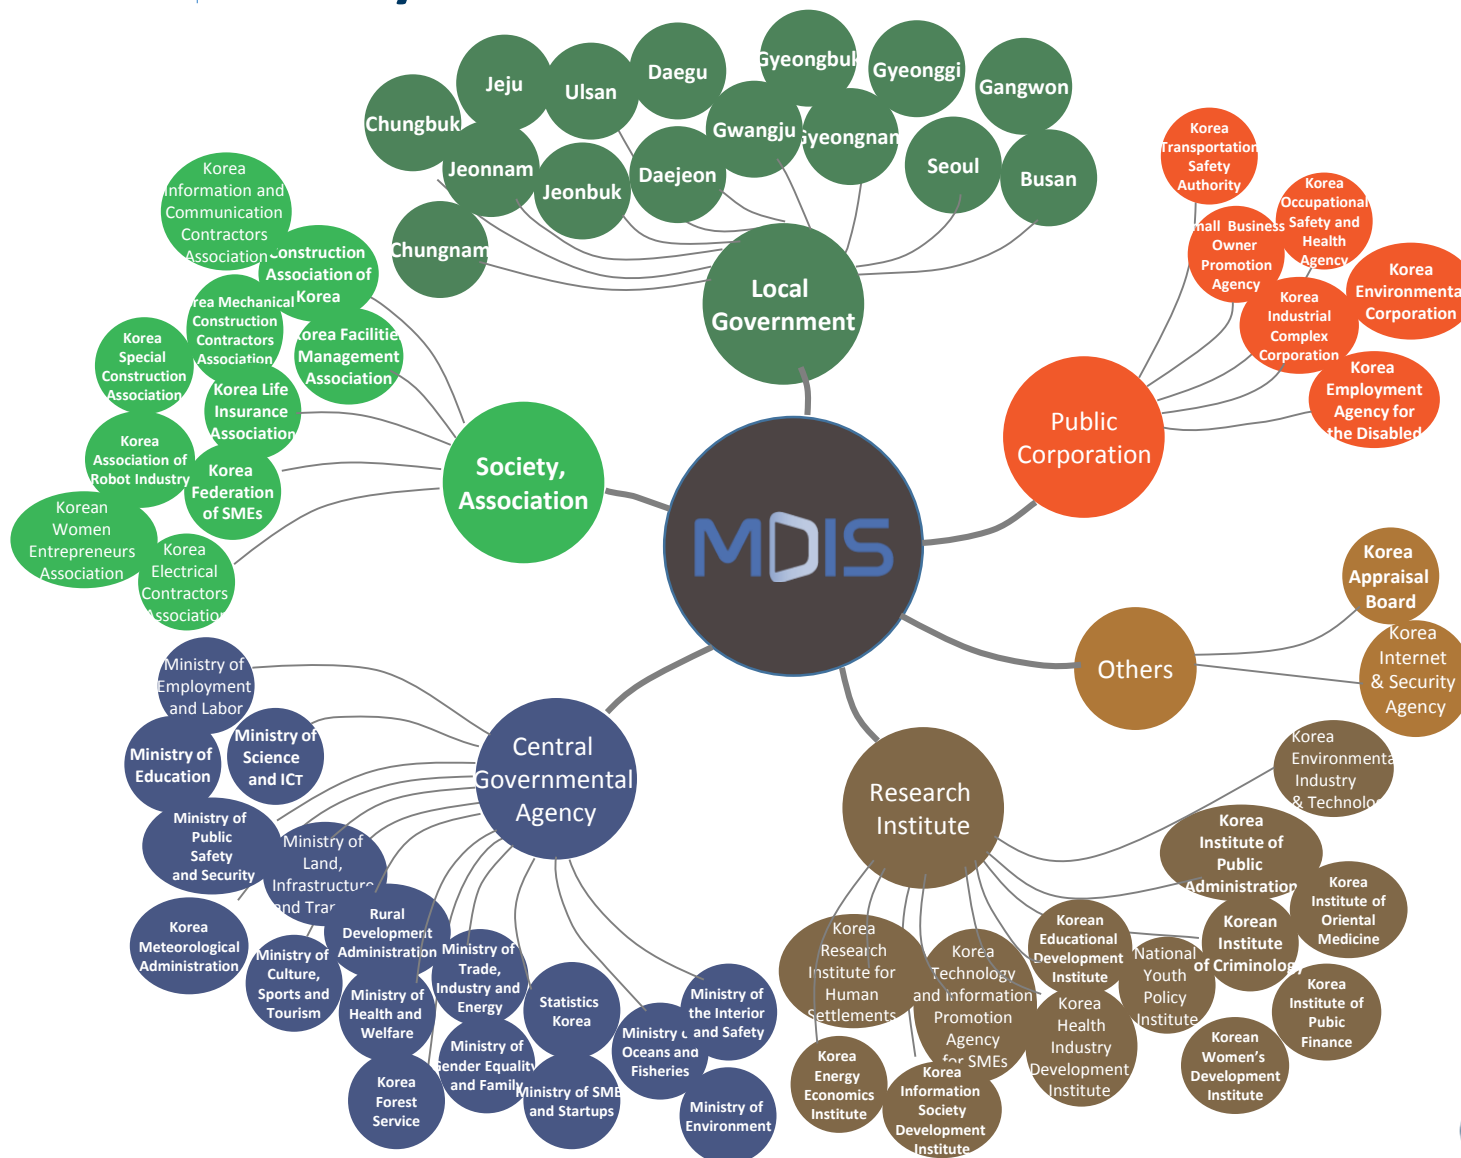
MDIS

Local Government

Jeju
Ulsan
Daegu
Gyeongbuk
Gyeonggi
Gangwon
Chungbuk
Gwangju
Gyeongnam
Jeonnam
Jeonbuk
Daejeon
Seoul
Busan
Chungnam

Society, Association

Korea Information and Communication Contractors Association
Construction Association of Korea
Korea Mechanical Construction Contractors Association
Korea Facilities Management Association
Korea Special Construction Association
Korea Life Insurance Association
Korea Association of Robot Industry
Korea Federation of SMEs
Korean Women Entrepreneurs Association
Korea Electrical Contractors Association

Public Corporation

Korea Transportation Safety Authority
Korea Occupational Safety and Health Agency
Small Business Owner Promotion Agency
Korea Environmental Corporation
Korea Industrial Complex Corporation
Korea Employment Agency for the Disabled

Others

Korea Appraisal Board
Korea Internet & Security Agency

Central Governmental Agency

Ministry of Employment and Labor
Ministry of Education
Ministry of Science and ICT
Ministry of Public Safety and Security
Ministry of Land, Infrastructure and Tra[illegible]
Korea Meteorological Administration
Rural Development Administration
Ministry of Culture, Sports and Tourism
Ministry of Trade, Industry and Energy
Ministry of Health and Welfare
Statistics Korea
Ministry of the Interior and Safety
Ministry of Oceans and Fisheries
Ministry of Gender Equality and Family
Korea Forest Service
Ministry of SMEs and Startups
Ministry of Environment

Research Institute

Korea Environmental Industry & Technology
Korea Institute of Public Administration
Korea Institute of Oriental Medicine
Korea Research Institute for Human Settlements
Korea Technology and Information Promotion Agency for SMEs
Korean Educational Development Institute
National Youth Policy Institute
Korean Institute of Criminology
Korea Health Industry Development Institute
Korea Institute of Pubic Finance
Korea Energy Economics Institute
Korea Information Society Development Institute
Korean Women's Development Institute